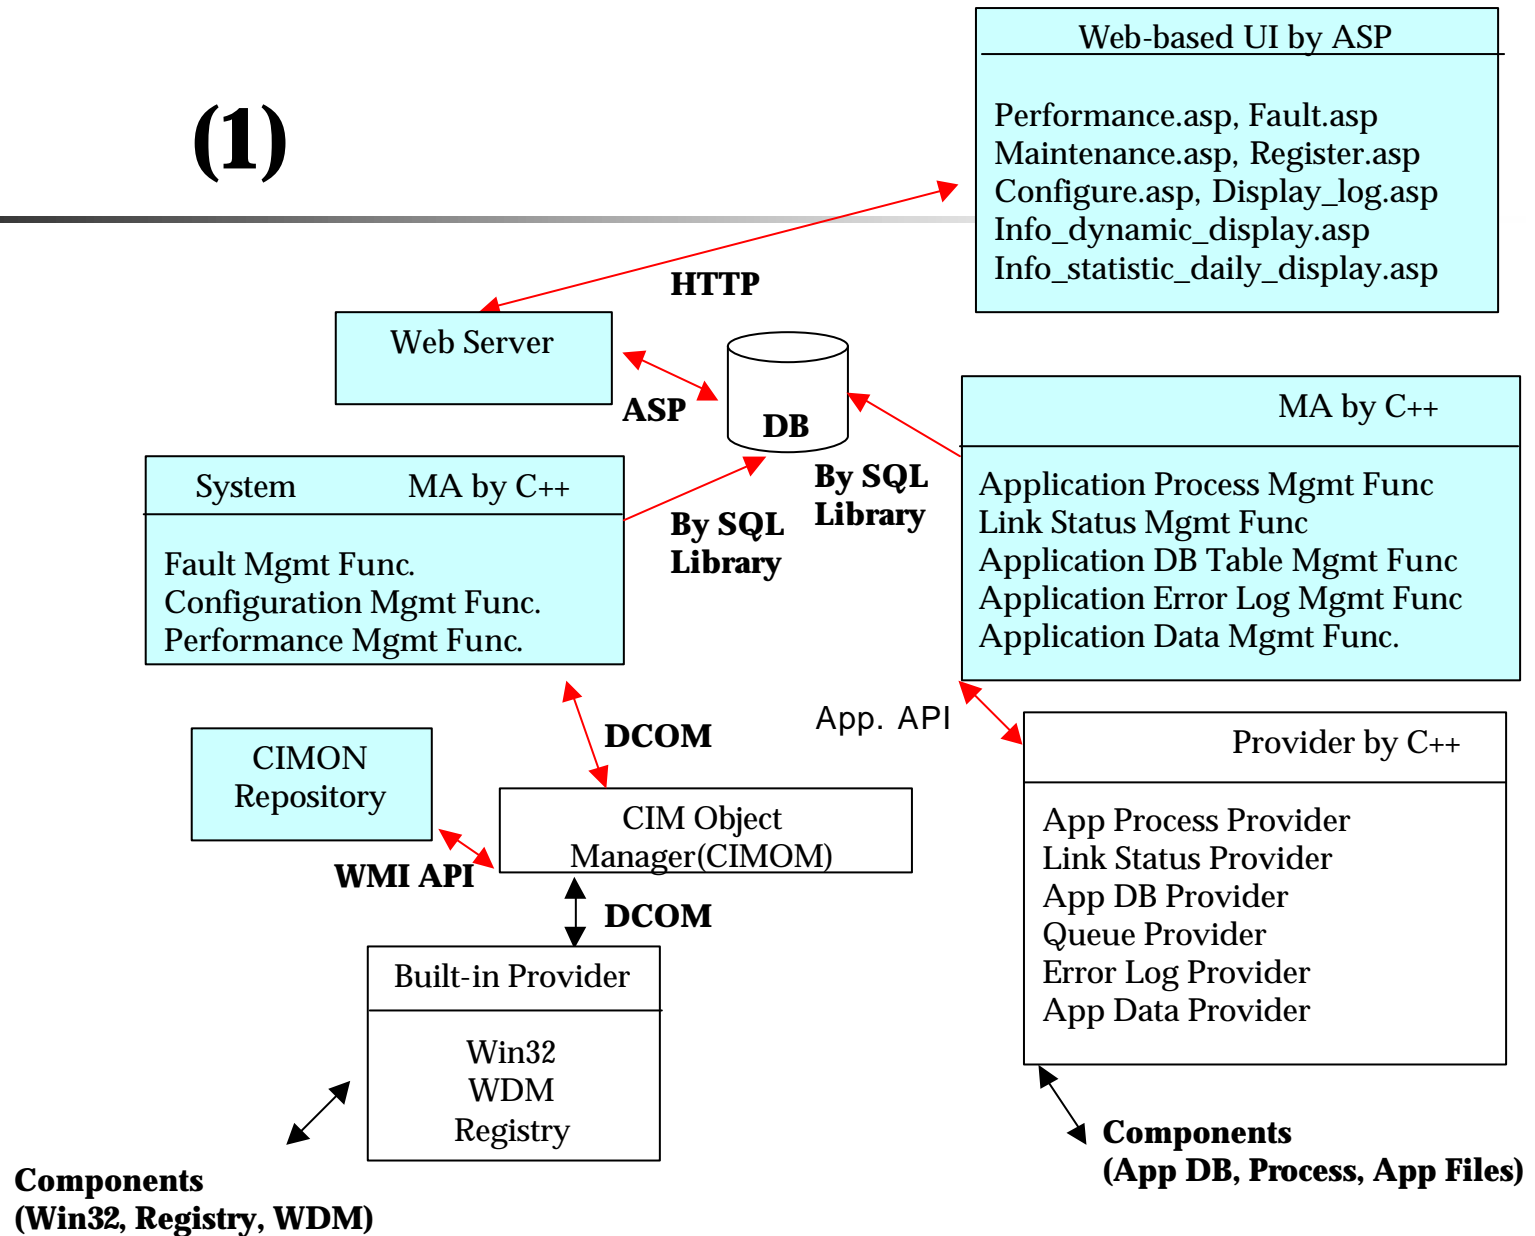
(1)

Web-based UI by ASP

Performance.asp, Fault.asp
Maintenance.asp, Register.asp
Configure.asp, Display_log.asp
Info_dynamic_display.asp
Info_statistic_daily_display.asp

HTTP

Web Server

ASP

DB

MA by C++

Application Process Mgmt Func
Link Status Mgmt Func
Application DB Table Mgmt Func
Application Error Log Mgmt Func
Application Data Mgmt Func.

By SQL Library

By SQL Library

System MA by C++

Fault Mgmt Func.
Configuration Mgmt Func.
Performance Mgmt Func.

DCOM

App. API

Provider by C++

App Process Provider
Link Status Provider
App DB Provider
Queue Provider
Error Log Provider
App Data Provider

CIMON Repository

CIM Object Manager(CIMOM)

WMI API

DCOM

Built-in Provider

Win32
WDM
Registry

Components
(Win32, Registry, WDM)

Components
(App DB, Process, App Files)